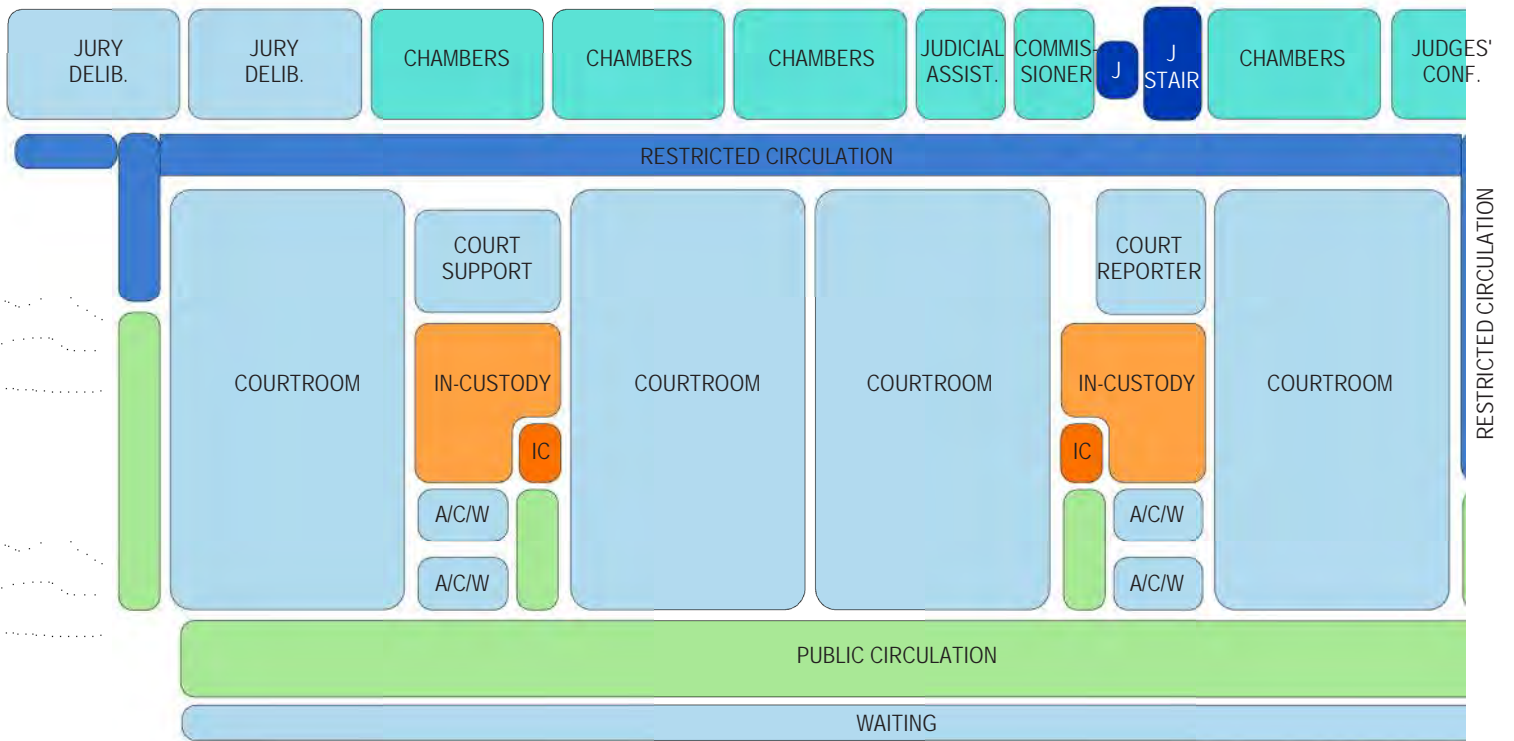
JURY DELIB.

JURY DELIB.

CHAMBERS

CHAMBERS

CHAMBERS

JUDICIAL ASSIST.

COMMISSIONER

J

J STAIR

CHAMBERS

JUDGES' CONF.

RESTRICTED CIRCULATION

COURTROOM

COURT SUPPORT

IN-CUSTODY

IC

A/C/W

A/C/W

COURTROOM

COURTROOM

COURT REPORTER

IN-CUSTODY

IC

A/C/W

A/C/W

COURTROOM

RESTRICTED CIRCULATION

PUBLIC CIRCULATION

WAITING